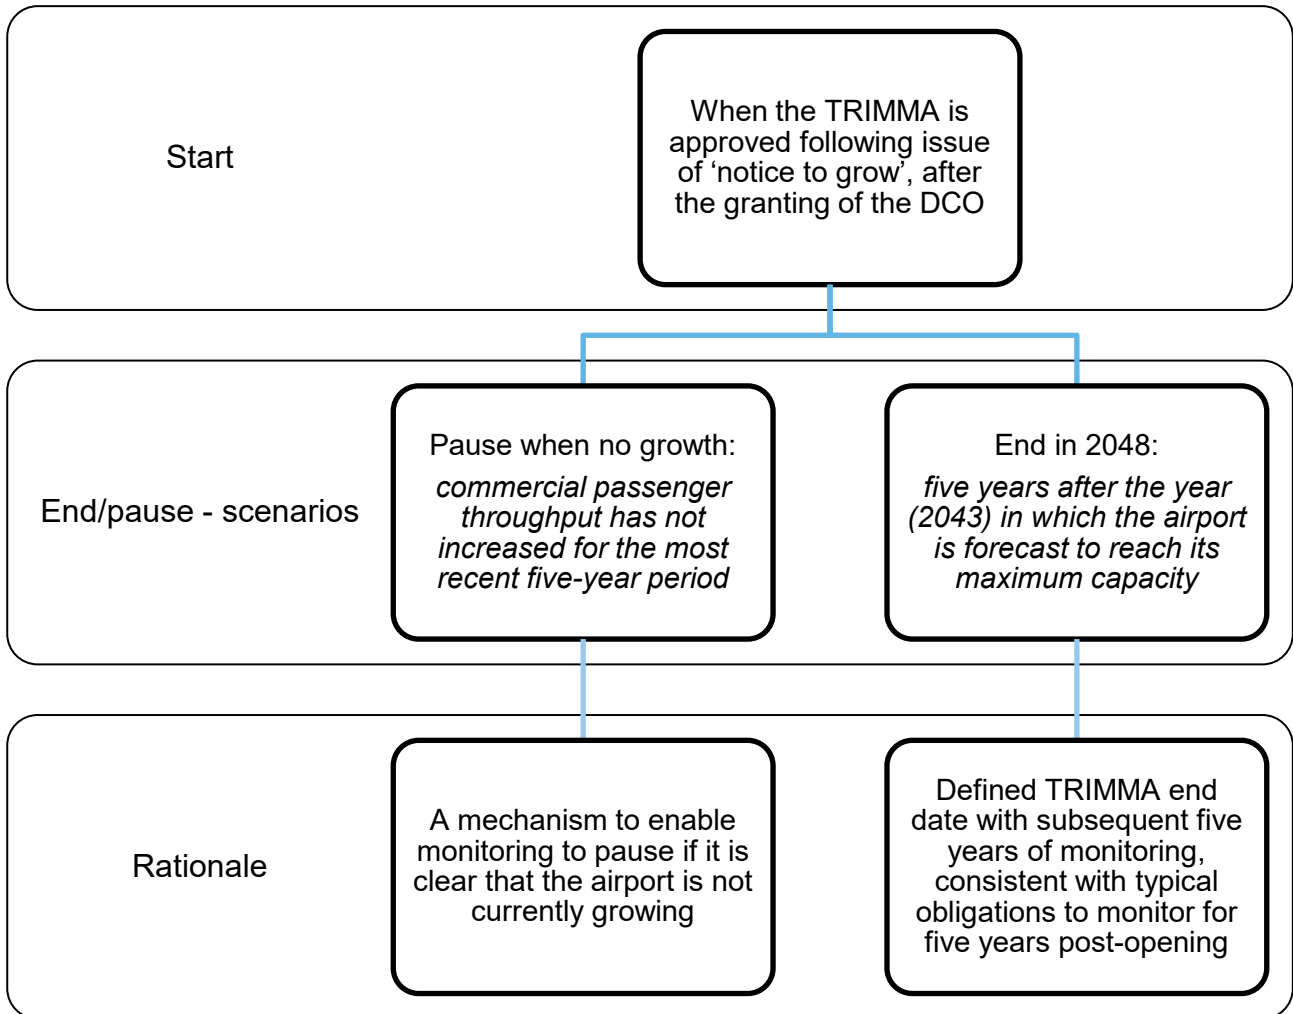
Start

When the TRIMMA is approved following issue of ‘notice to grow’, after the granting of the DCO

End/pause - scenarios

Pause when no growth:
*commercial passenger throughput has not increased for the most recent five-year period*

End in 2048:
*five years after the year (2043) in which the airport is forecast to reach its maximum capacity*

Rationale

A mechanism to enable monitoring to pause if it is clear that the airport is not currently growing

Defined TRIMMA end date with subsequent five years of monitoring, consistent with typical obligations to monitor for five years post-opening